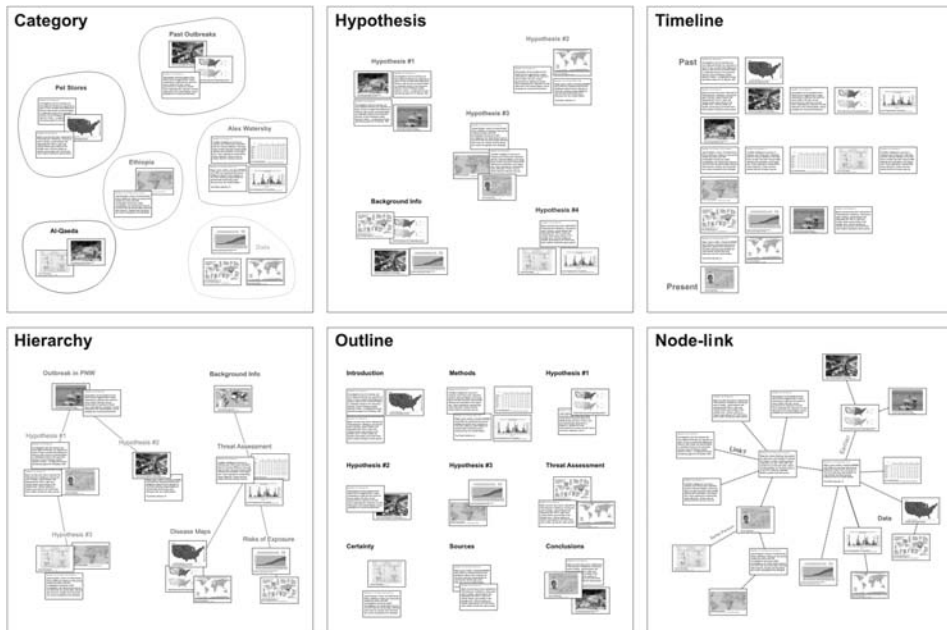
Category

Past Outbreaks

Pet Stores

Alex Watersby

Ethiopia

Al-Qaeda

Data

Hypothesis

Hypothesis #1

Hypothesis #2

Hypothesis #3

Background Info

Hypothesis #4

Timeline

Past

Present

Hierarchy

Outbreak in PNW

Background Info

Hypothesis #1

Hypothesis #2

Threat Assessment

Hypothesis #3

Disease Maps

Risks of Exposure

Outline

Introduction

Methods

Hypothesis #1

Hypothesis #2

Hypothesis #3

Threat Assessment

Certainty

Sources

Conclusions

Node-link

Data